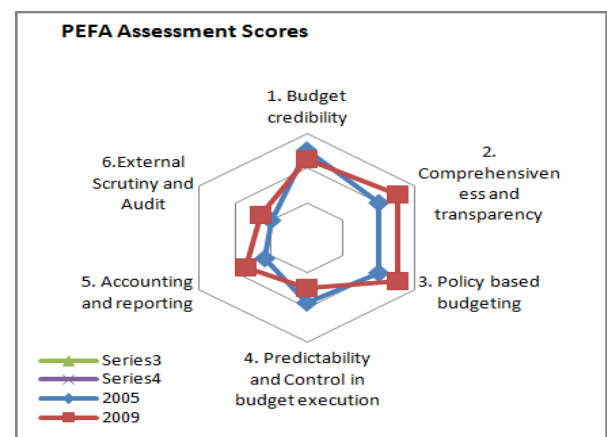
PEFA Assessment Scores

1. Budget credibility

2. Comprehensiveness and transparency

3. Policy based budgeting

4. Predictability and Control in budget execution

5. Accounting and reporting

6.External Scrutiny and Audit

Series3
Series4
2005
2009